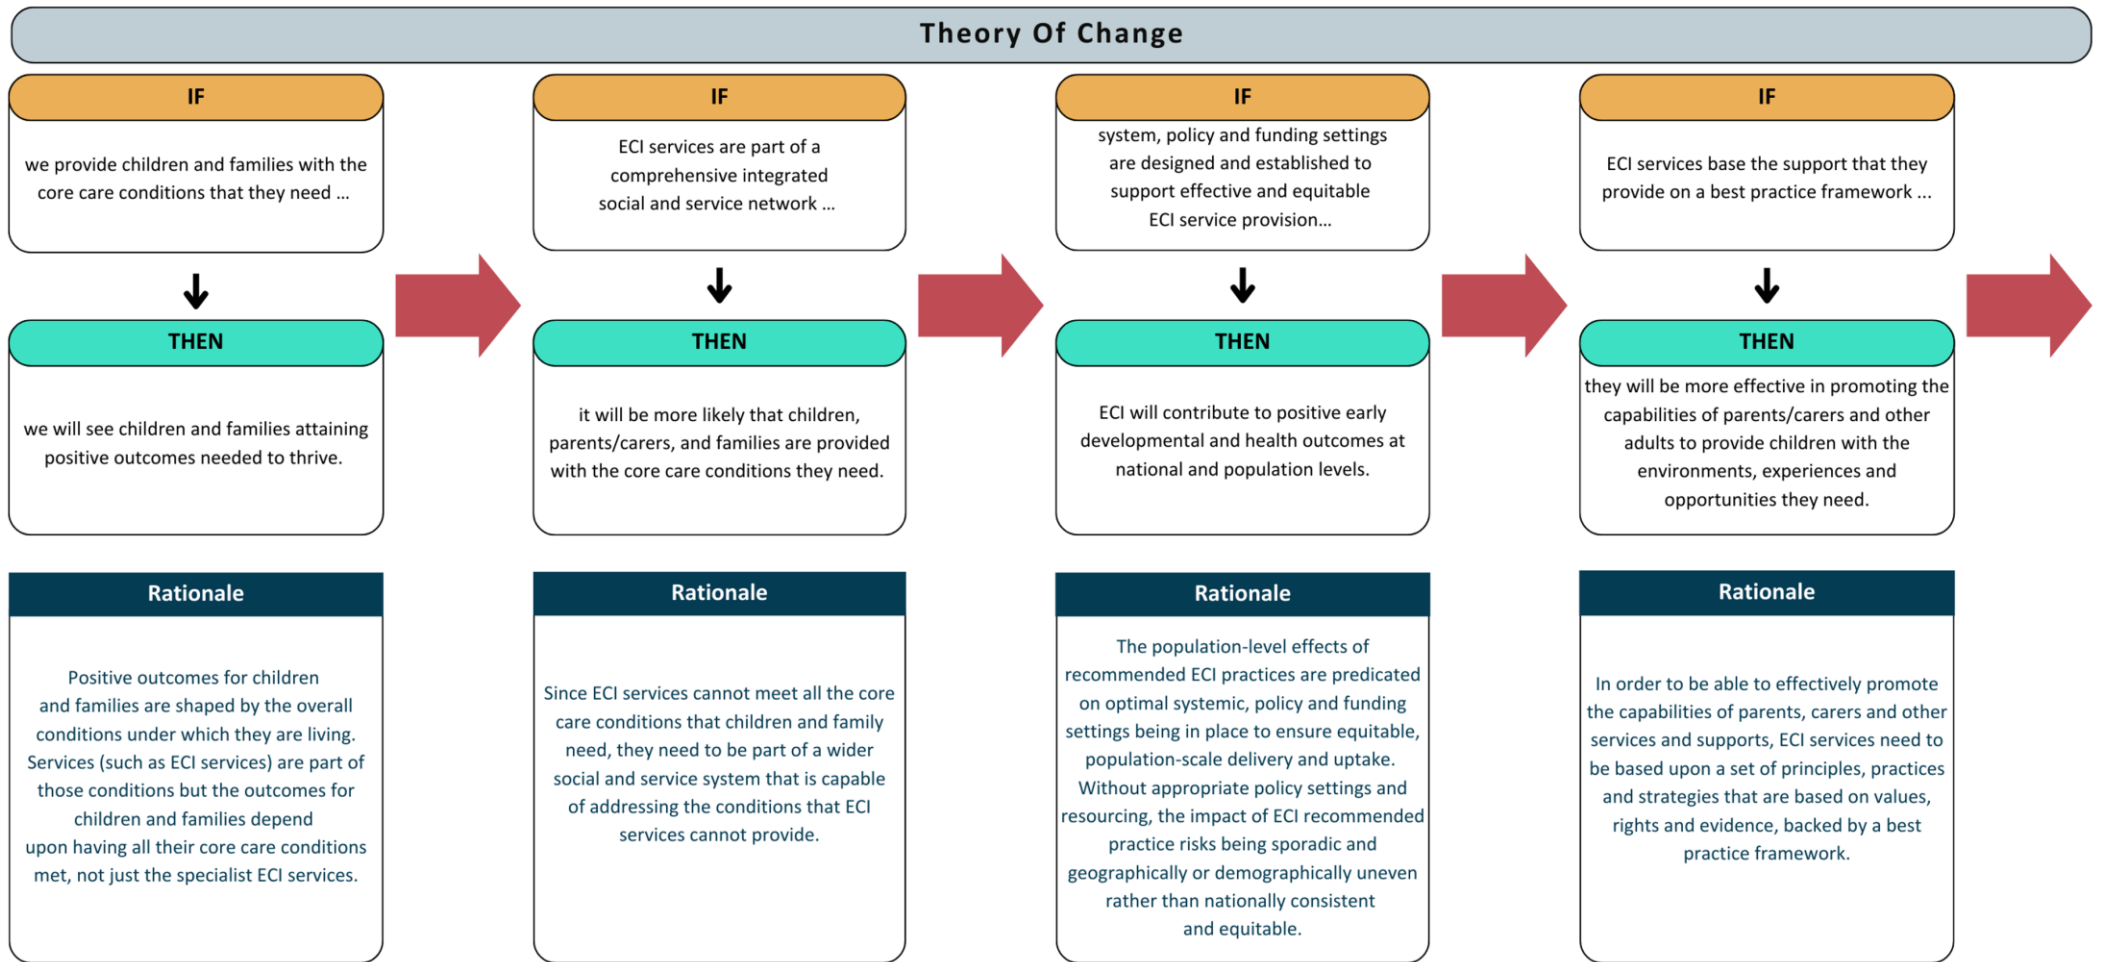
Theory Of Change

IF

we provide children and families with the core care conditions that they need ...

THEN

we will see children and families attaining positive outcomes needed to thrive.

Rationale

Positive outcomes for children and families are shaped by the overall conditions under which they are living. Services (such as ECI services) are part of those conditions but the outcomes for children and families depend upon having all their core care conditions met, not just the specialist ECI services.

IF

ECI services are part of a comprehensive integrated social and service network ...

THEN

it will be more likely that children, parents/carers, and families are provided with the core care conditions they need.

Rationale

Since ECI services cannot meet all the core care conditions that children and family need, they need to be part of a wider social and service system that is capable of addressing the conditions that ECI services cannot provide.

IF

system, policy and funding settings are designed and established to support effective and equitable ECI service provision...

THEN

ECI will contribute to positive early developmental and health outcomes at national and population levels.

Rationale

The population-level effects of recommended ECI practices are predicated on optimal systemic, policy and funding settings being in place to ensure equitable, population-scale delivery and uptake. Without appropriate policy settings and resourcing, the impact of ECI recommended practice risks being sporadic and geographically or demographically uneven rather than nationally consistent and equitable.

IF

ECI services base the support that they provide on a best practice framework ...

THEN

they will be more effective in promoting the capabilities of parents/carers and other adults to provide children with the environments, experiences and opportunities they need.

Rationale

In order to be able to effectively promote the capabilities of parents, carers and other services and supports, ECI services need to be based upon a set of principles, practices and strategies that are based on values, rights and evidence, backed by a best practice framework.